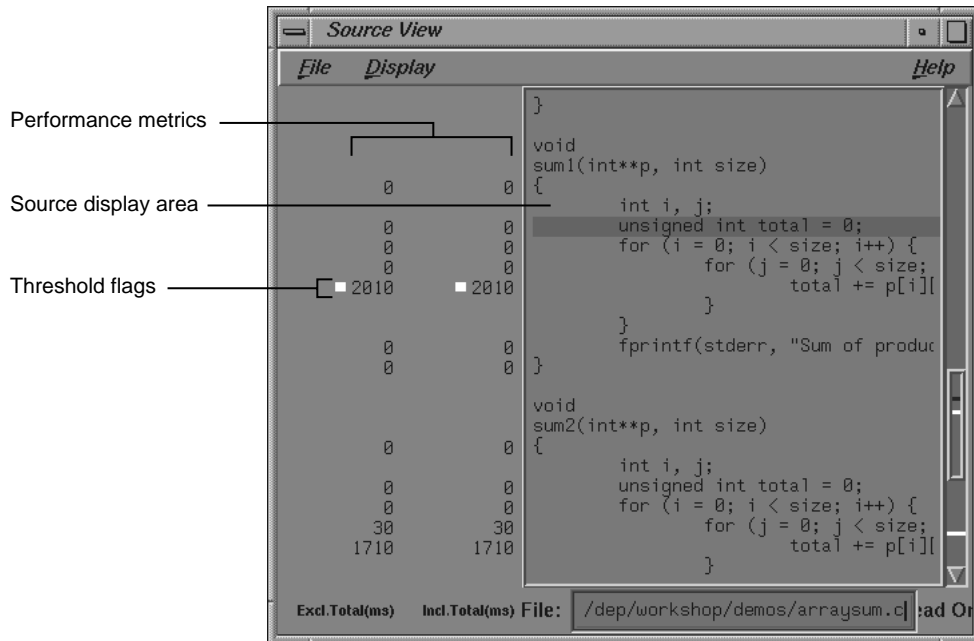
Source View

File Display Help

Performance metrics

Source display area

Threshold flags

}

void
sum1(int**p, int size)
{
int i, j;
unsigned int total = 0;
for (i = 0; i < size; i++) {
for (j = 0; j < size;
total += p[i][
}
}
fprintf(stderr, "Sum of produc
}

void
sum2(int**p, int size)
{
int i, j;
unsigned int total = 0;
for (i = 0; i < size; i++) {
for (j = 0; j < size;
total += p[i][
}

| | |
|---|---|
| 0 | 0 |
| 0 | 0 |
| 0 | 0 |
| 0 | 0 |
| 2010 | 2010 |
| 0 | 0 |
| 0 | 0 |
| 0 | 0 |
| 0 | 0 |
| 0 | 0 |
| 30 | 30 |
| 1710 | 1710 |

Excl.Total(ms) Incl.Total(ms) File: /dep/workshop/demos/arraysum.c ead On